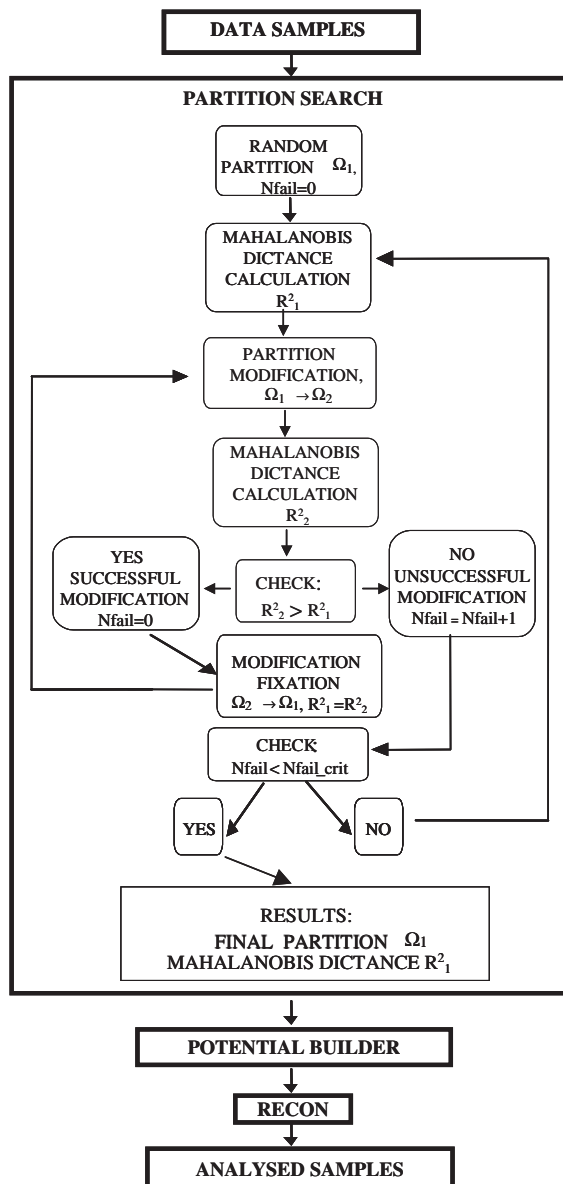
DATA SAMPLES

PARTITION SEARCH

RANDOM PARTITION $\Omega_1$, Nfail=0

MAHALANOBIS DICTANCE CALCULATION $R^2_1$

PARTITION MODIFICATION, $\Omega_1 \rightarrow \Omega_2$

MAHALANOBIS DICTANCE CALCULATION $R^2_2$

YES SUCCESSFUL MODIFICATION Nfail=0

CHECK: $R^2_2 > R^2_1$

NO UNSUCCESSFUL MODIFICATION Nfail = Nfail+1

MODIFICATION FIXATION $\Omega_2 \rightarrow \Omega_1$, $R^2_1 = R^2_2$

CHECK: Nfail< Nfail_crit

YES

NO

RESULTS: FINAL PARTITION $\Omega_1$ MAHALANOBIS DICTANCE $R^2_1$

POTENTIAL BUILDER

RECON

ANALYSED SAMPLES